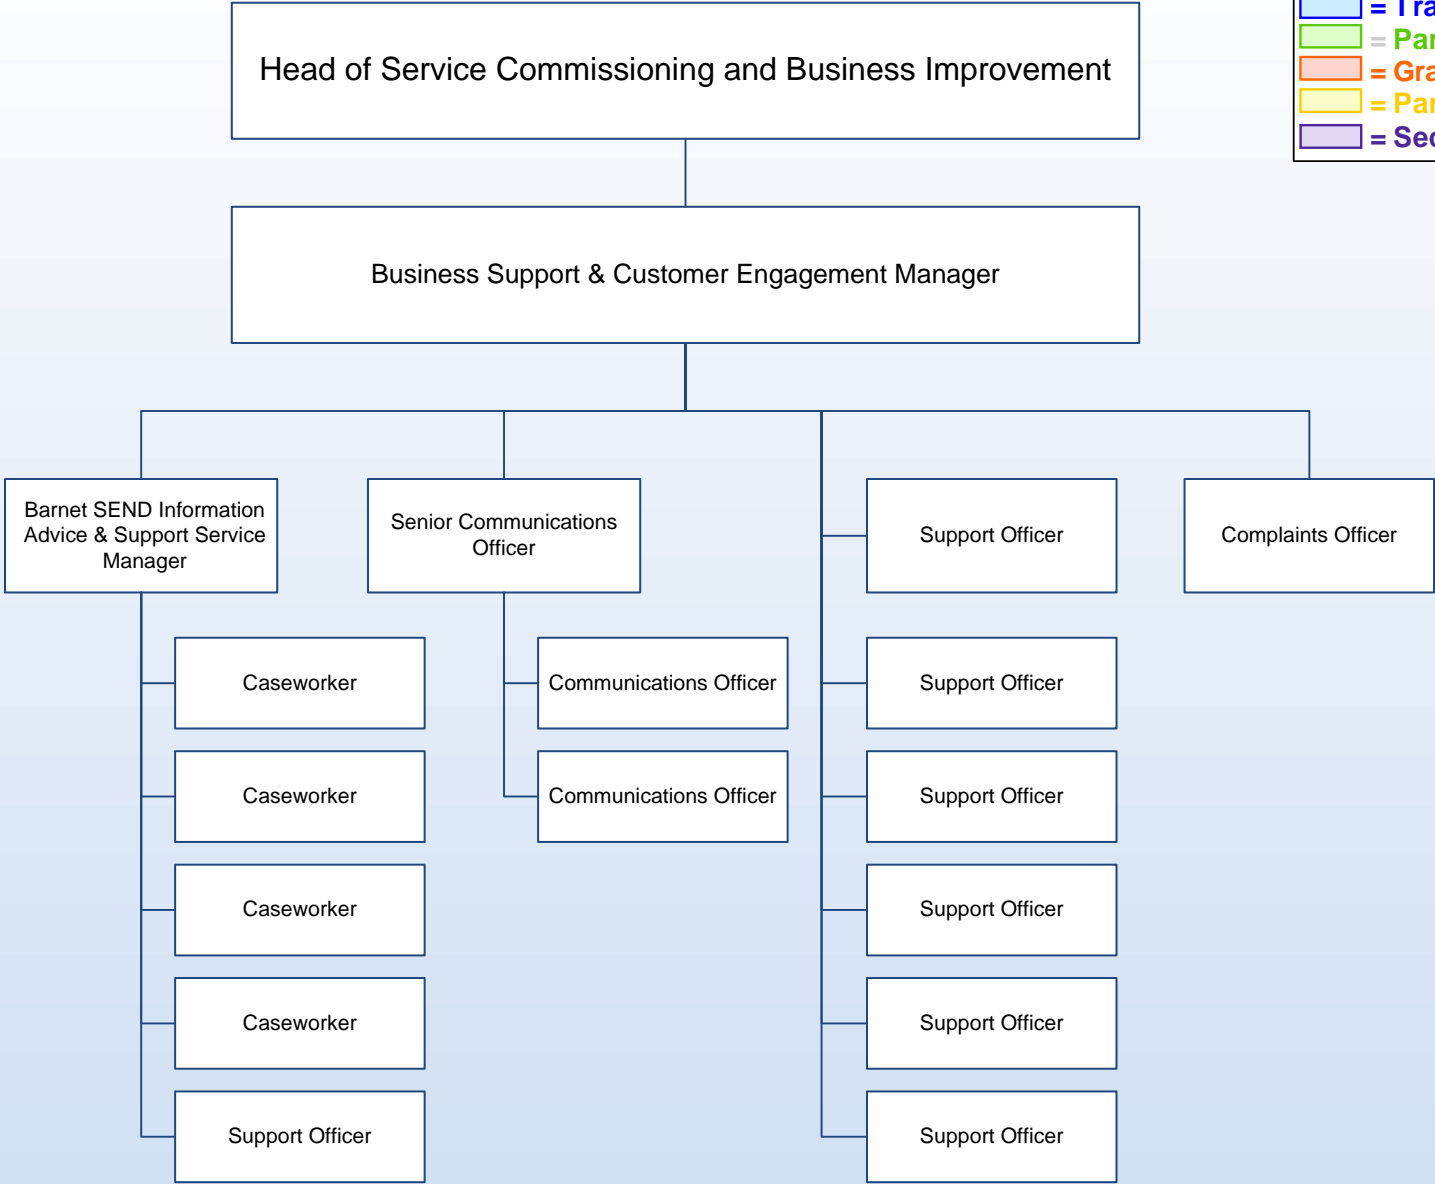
= Tra
= Par
= Gra
= Par
= Sec

Head of Service Commissioning and Business Improvement

Business Support & Customer Engagement Manager

Barnet SEND Information Advice & Support Service Manager

Caseworker

Caseworker

Caseworker

Caseworker

Support Officer

Senior Communications Officer

Communications Officer

Communications Officer

Support Officer

Support Officer

Support Officer

Support Officer

Support Officer

Support Officer

Complaints Officer